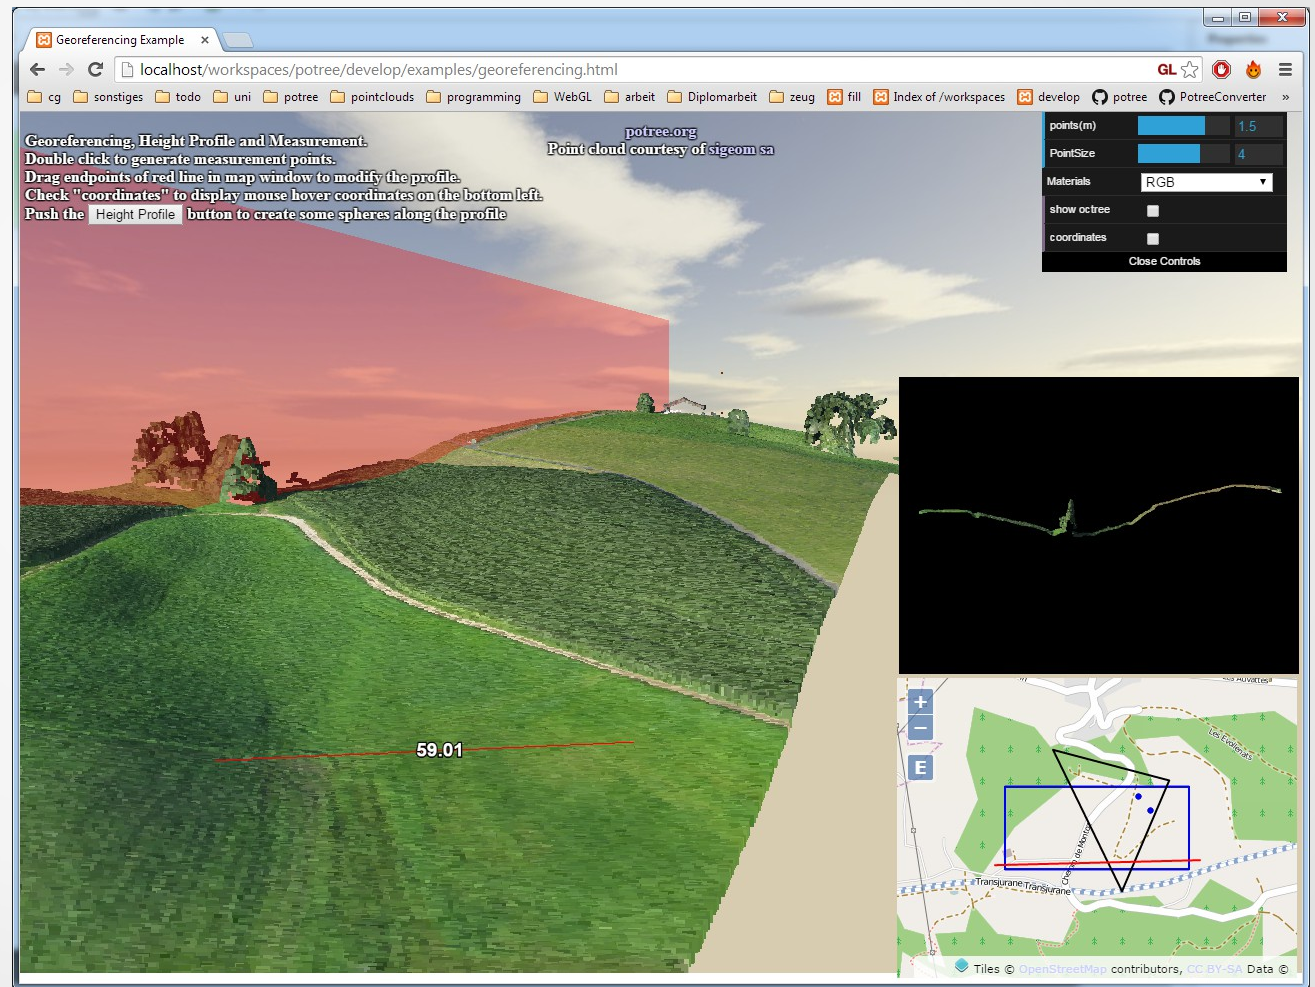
Georeferencing Example ×

localhost/workspaces/potree/develop/examples/georeferencing.html

GL

cg sonstiges todo uni potree pointclouds programming WebGL arbeit Diplomarbeit zeug fill Index of /workspaces develop potree PotreeConverter »

Georeferencing, Height Profile and Measurement.
Double click to generate measurement points.
Drag endpoints of red line in map window to modify the profile.
Check "coordinates" to display mouse hover coordinates on the bottom left.
Push the Height Profile button to create some spheres along the profile

potree.org
Point cloud courtesy of sigeom sa

| points(m) | 1.5 |
|---|---|
| PointSize | 4 |
| Materials | RGB |
| show octree | |
| coordinates | |

Close Controls

59.01

+
−
E

Les Evolieras
Transjurane Transjurane
Chemin de Monti
s Auvattes

Tiles © OpenStreetMap contributors, CC BY-SA Data ©